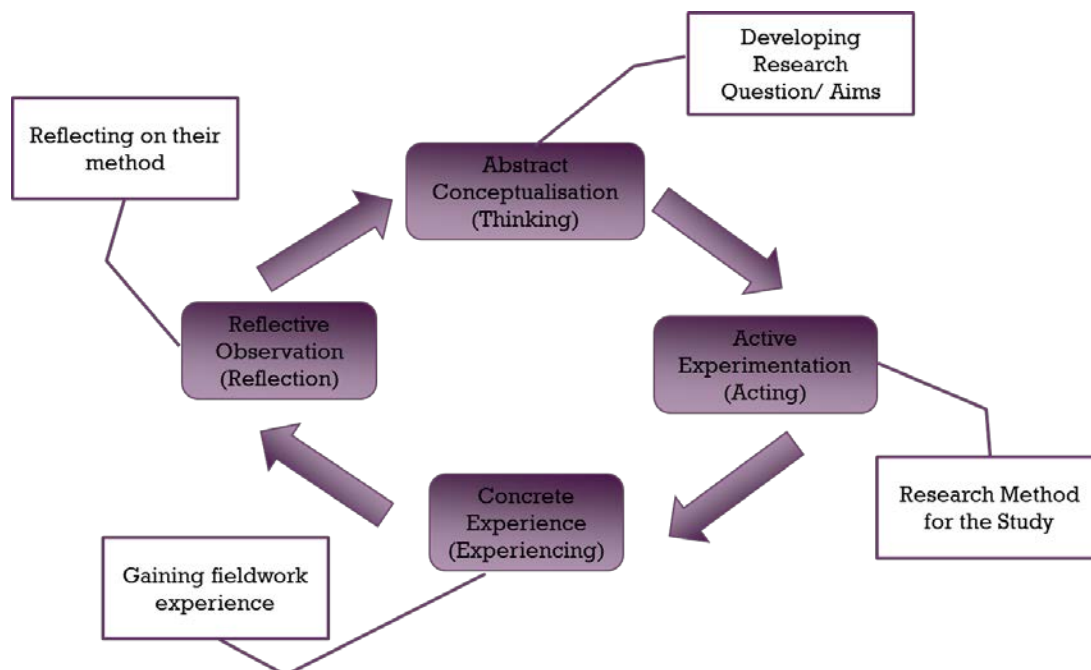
Developing Research Question/ Aims

Reflecting on their method

Abstract Conceptualisation (Thinking)

Reflective Observation (Reflection)

Active Experimentation (Acting)

Research Method for the Study

Concrete Experience (Experiencing)

Gaining fieldwork experience